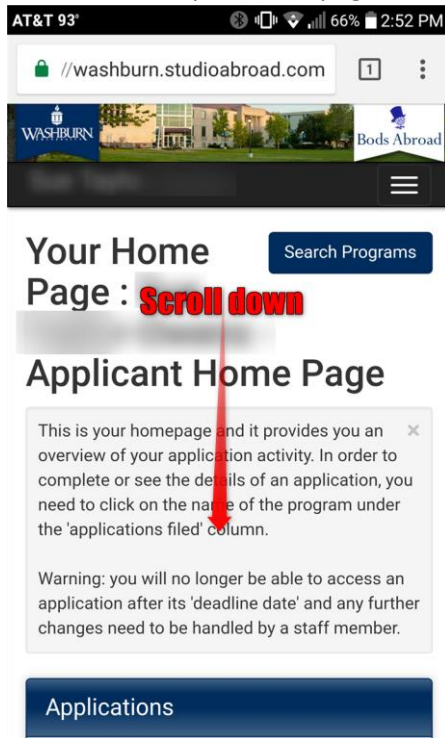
AT&T 93°

66% 2:52 PM

//washburn.studioabroad.com

1

WASHBURN

Bods Abroad

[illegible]

Your Home Page : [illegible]

Search Programs

Scroll down

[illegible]

Applicant Home Page

This is your homepage and it provides you an overview of your application activity. In order to complete or see the details of an application, you need to click on the name of the program under the 'applications filed' column.

×

Warning: you will no longer be able to access an application after its 'deadline date' and any further changes need to be handled by a staff member.

Applications